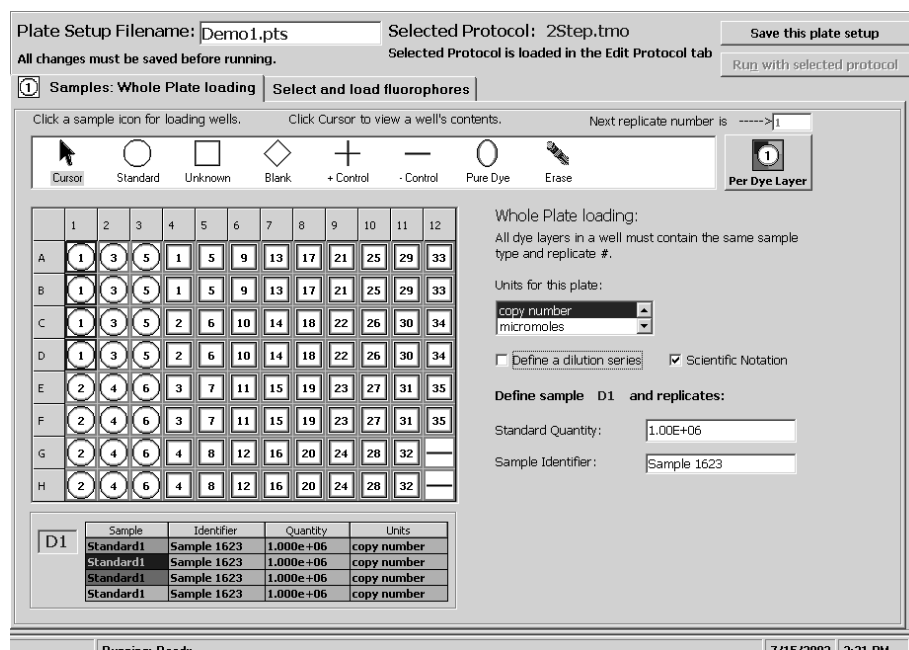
Plate Setup Filename: Demo1.pts

All changes must be saved before running.

Selected Protocol: 2Step.tmo

Selected Protocol is loaded in the Edit Protocol tab

Save this plate setup

Run with selected protocol

1 Samples: Whole Plate loading

Select and load fluorophores

Click a sample icon for loading wells.

Click Cursor to view a well's contents.

Next replicate number is -----> 1

Cursor Standard Unknown Blank + Control - Control Pure Dye Erase

1 Per Dye Layer

| | 1 | 2 | 3 | 4 | 5 | 6 | 7 | 8 | 9 | 10 | 11 | 12 |
|---|---|---|---|---|---|---|---|---|---|---|---|---|
| A | 1 | 3 | 5 | 1 | 5 | 9 | 13 | 17 | 21 | 25 | 29 | 33 |
| B | 1 | 3 | 5 | 1 | 5 | 9 | 13 | 17 | 21 | 25 | 29 | 33 |
| C | 1 | 3 | 5 | 2 | 6 | 10 | 14 | 18 | 22 | 26 | 30 | 34 |
| D | 1 | 3 | 5 | 2 | 6 | 10 | 14 | 18 | 22 | 26 | 30 | 34 |
| E | 2 | 4 | 6 | 3 | 7 | 11 | 15 | 19 | 23 | 27 | 31 | 35 |
| F | 2 | 4 | 6 | 3 | 7 | 11 | 15 | 19 | 23 | 27 | 31 | 35 |
| G | 2 | 4 | 6 | 4 | 8 | 12 | 16 | 20 | 24 | 28 | 32 | — |
| H | 2 | 4 | 6 | 4 | 8 | 12 | 16 | 20 | 24 | 28 | 32 | — |

Whole Plate loading:

All dye layers in a well must contain the same sample type and replicate #.

Units for this plate:

copy number
micromoles

Define a dilution series

Scientific Notation

Define sample D1 and replicates:

Standard Quantity: 1.00E+06

Sample Identifier: Sample 1623

D1

| Sample | Identifier | Quantity | Units |
|---|---|---|---|
| Standard1 | Sample 1623 | 1.000e+06 | copy number |
| Standard1 | Sample 1623 | 1.000e+06 | copy number |
| Standard1 | Sample 1623 | 1.000e+06 | copy number |
| Standard1 | Sample 1623 | 1.000e+06 | copy number |

Running: Ready

7/15/2002 2:21 PM